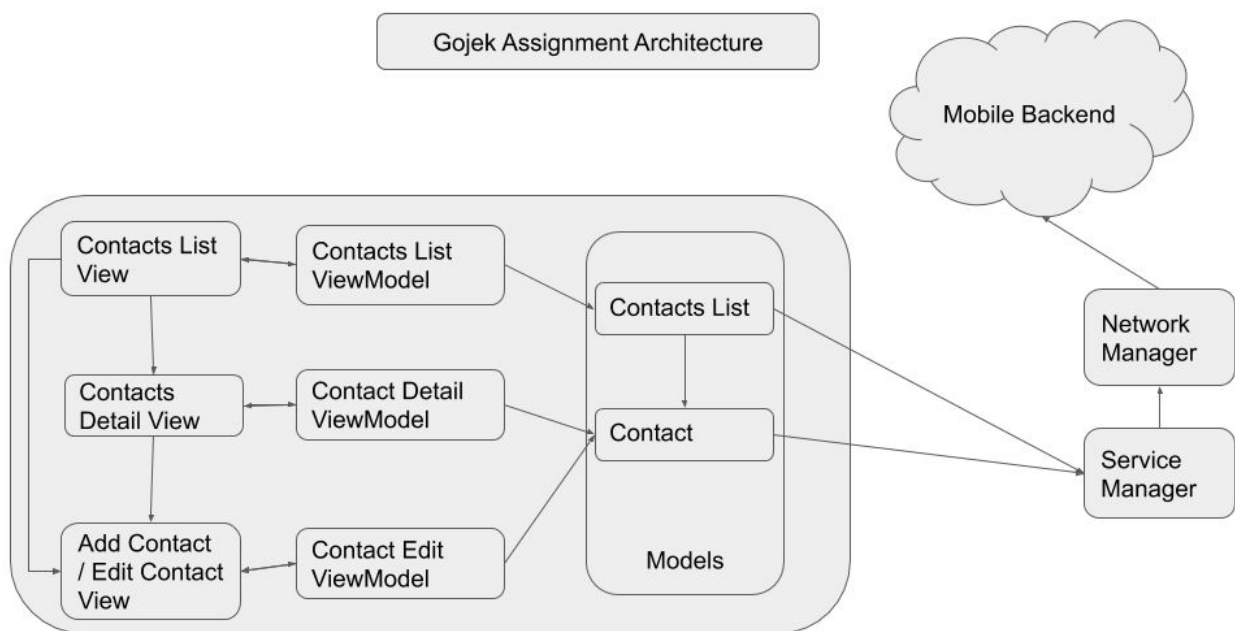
Gojek Assignment Architecture

Mobile Backend

Contacts List View

Contacts List ViewModel

Contacts List

Network Manager

Contacts Detail View

Contact Detail ViewModel

Contact

Service Manager

Add Contact / Edit Contact View

Contact Edit ViewModel

Models